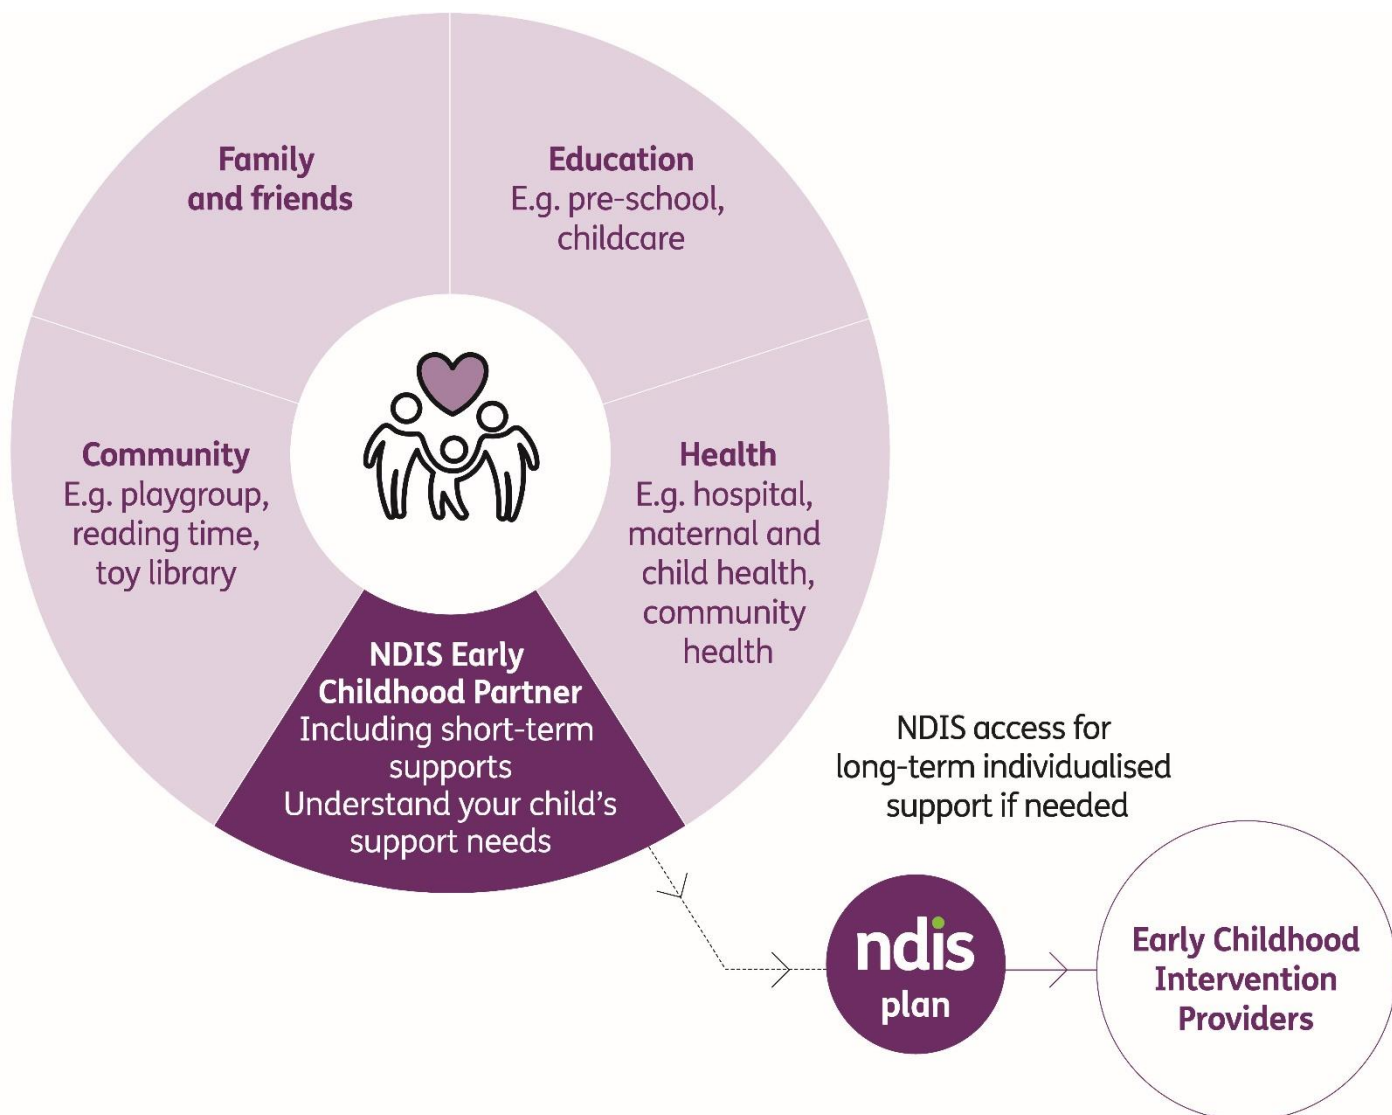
Family and friends

Education
E.g. pre-school, childcare

Community
E.g. playgroup, reading time, toy library

Health
E.g. hospital, maternal and child health, community health

NDIS Early Childhood Partner
Including short-term supports
Understand your child's support needs

NDIS access for long-term individualised support if needed

ndis
plan

Early Childhood Intervention Providers